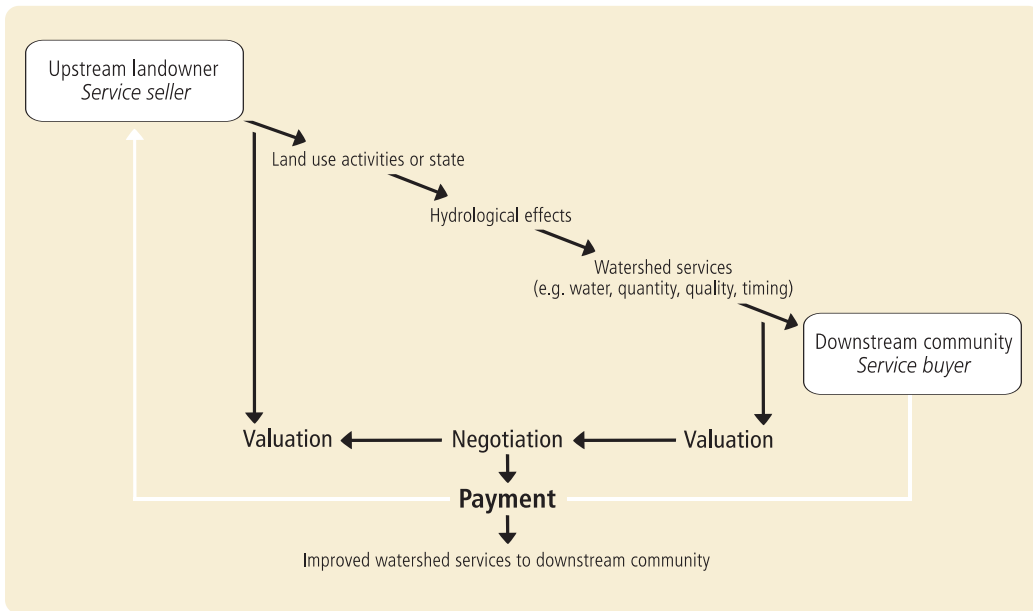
Upstream landowner
*Service seller*

Land use activities or state

Hydrological effects

Watershed services
(e.g. water, quantity, quality, timing)

Downstream community
*Service buyer*

Valuation

Negotiation

Valuation

**Payment**

Improved watershed services to downstream community